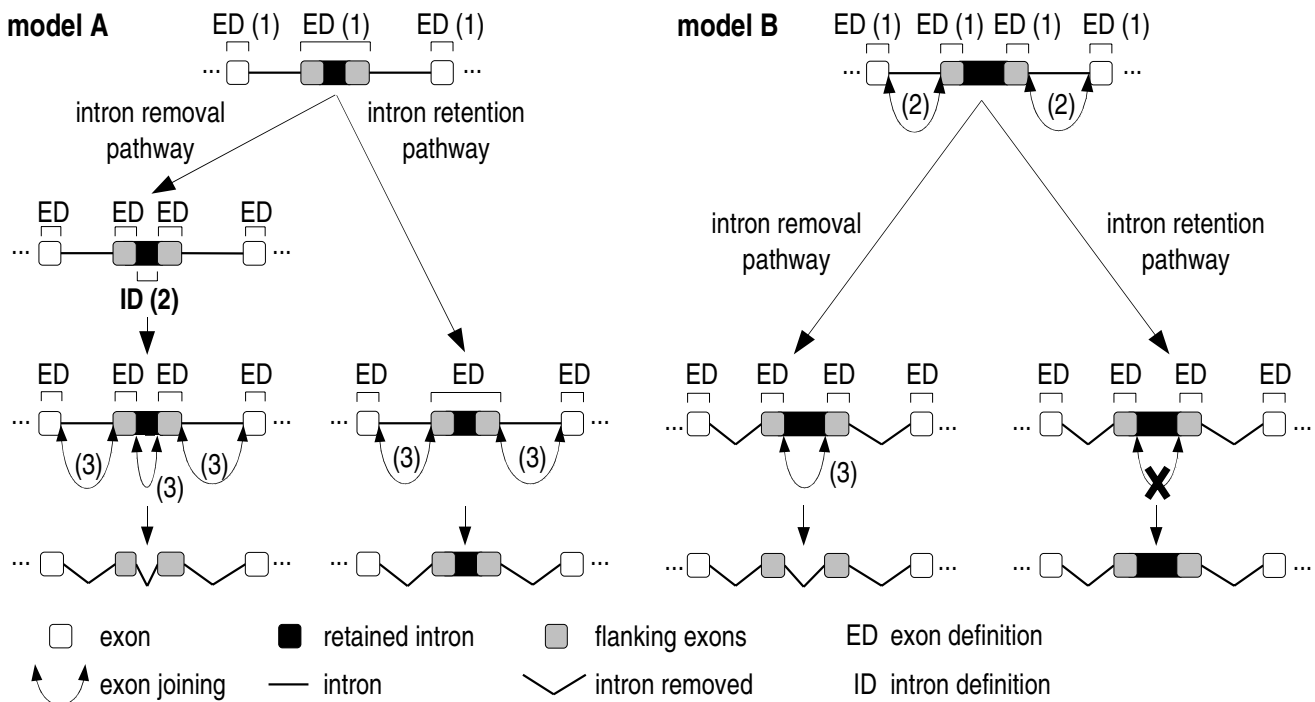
model A

ED (1) ED (1) ED (1)

... ...

intron removal pathway

intron retention pathway

ED ED ED ED

... ...

ID (2)

ED ED ED ED

... ...

(3) (3) (3)

ED ED ED

... ...

(3) (3)

... ...

... ...

model B

ED (1) ED (1) ED (1) ED (1)

... ...

(2) (2)

intron removal pathway

intron retention pathway

ED ED ED ED

... ...

(3)

ED ED ED ED

... ...

... ...

... ...

exon

retained intron

flanking exons

ED exon definition

exon joining

intron

intron removed

ID intron definition